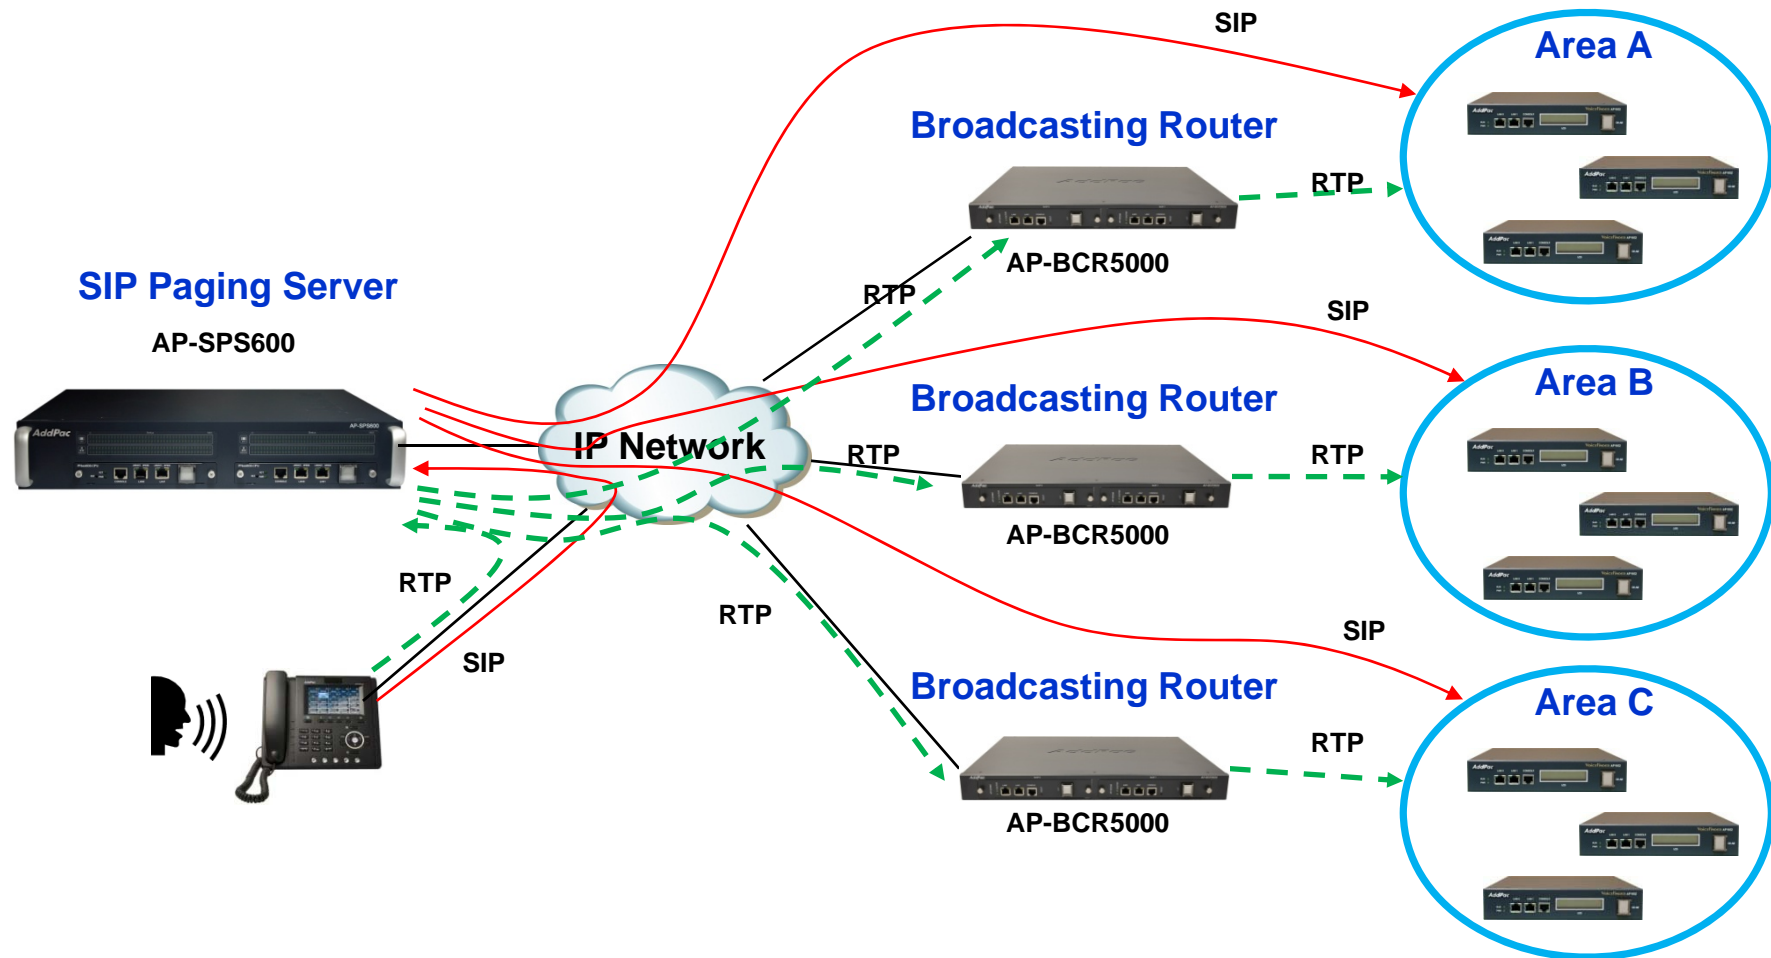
SIP

Area A

Broadcasting Router

RTP

AP-BCR5000

RTP

SIP Paging Server

AP-SPS600

SIP

Area B

Broadcasting Router

IP Network

RTP

RTP

AP-BCR5000

RTP

SIP

RTP

SIP

Broadcasting Router

Area C

RTP

AP-BCR5000